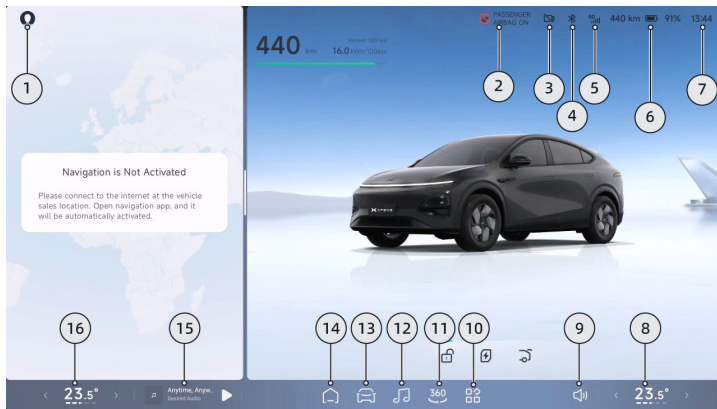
1

Navigation is Not Activated

Please connect to the internet at the vehicle sales location. Open navigation app, and it will be automatically activated.

16

15

440 km

Recent 100 km

16.0 kWh/100km

PASSENGER AIRBAG ON

440 km 91% 13:44

2 3 4 5 6 7

14 13 12 11 10 9 8

23.5°

Anytime, Anyw...

Desired Audio

360

23.5°